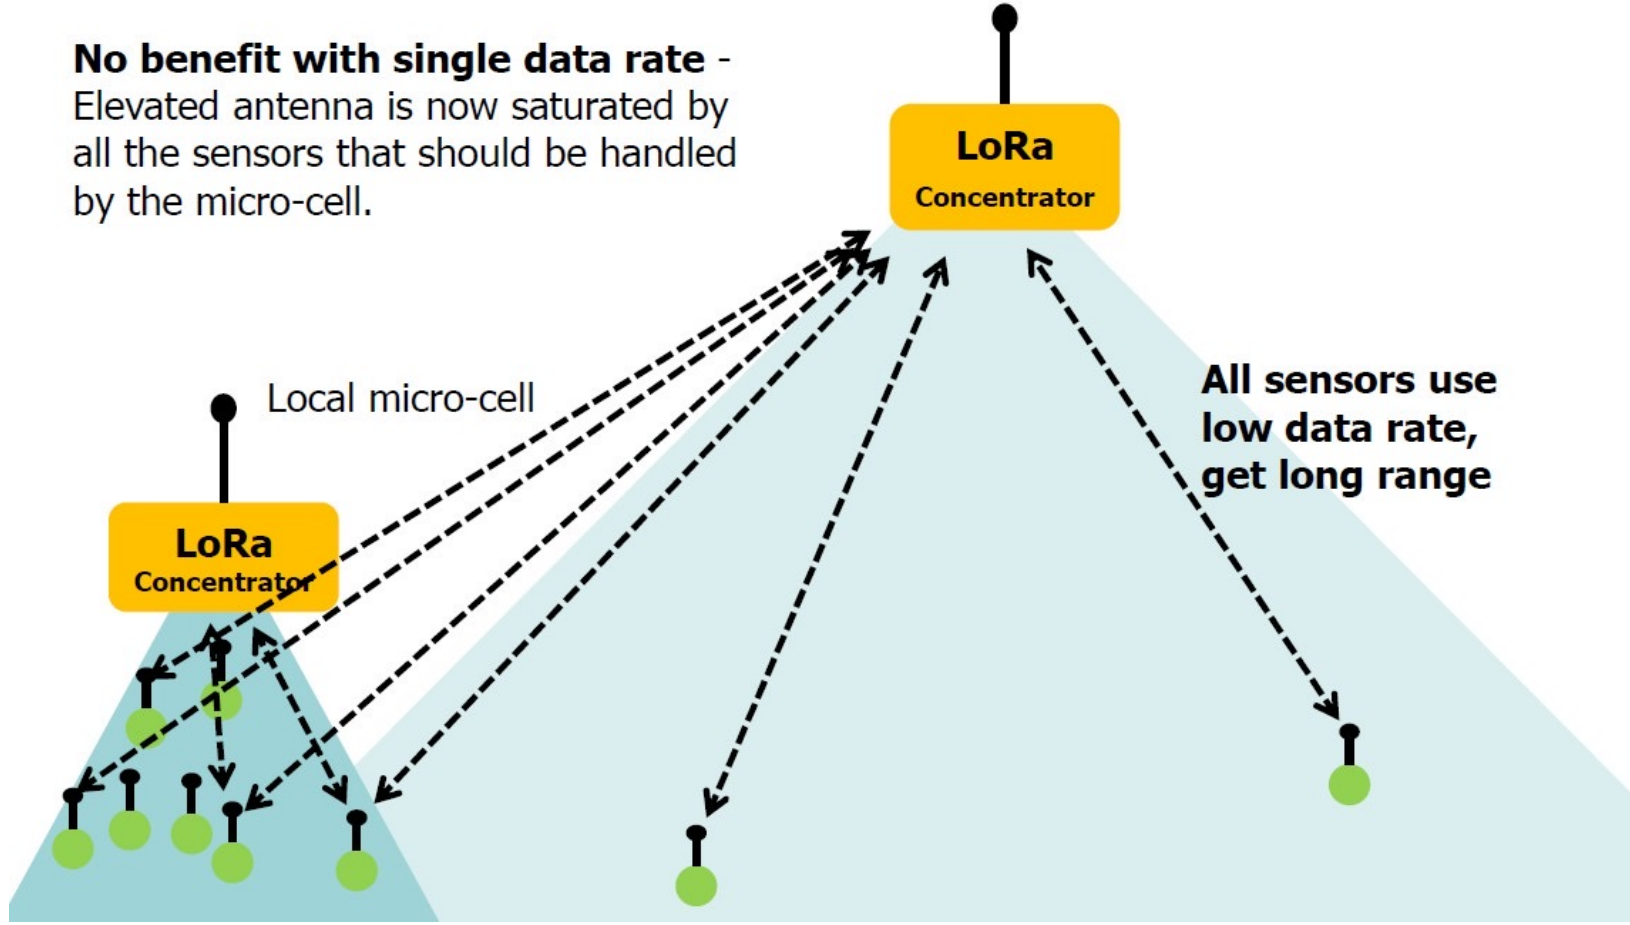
**No benefit with single data rate** - Elevated antenna is now saturated by all the sensors that should be handled by the micro-cell.

LoRa
Concentrator

Local micro-cell

LoRa
Concentrator

**All sensors use low data rate, get long range**